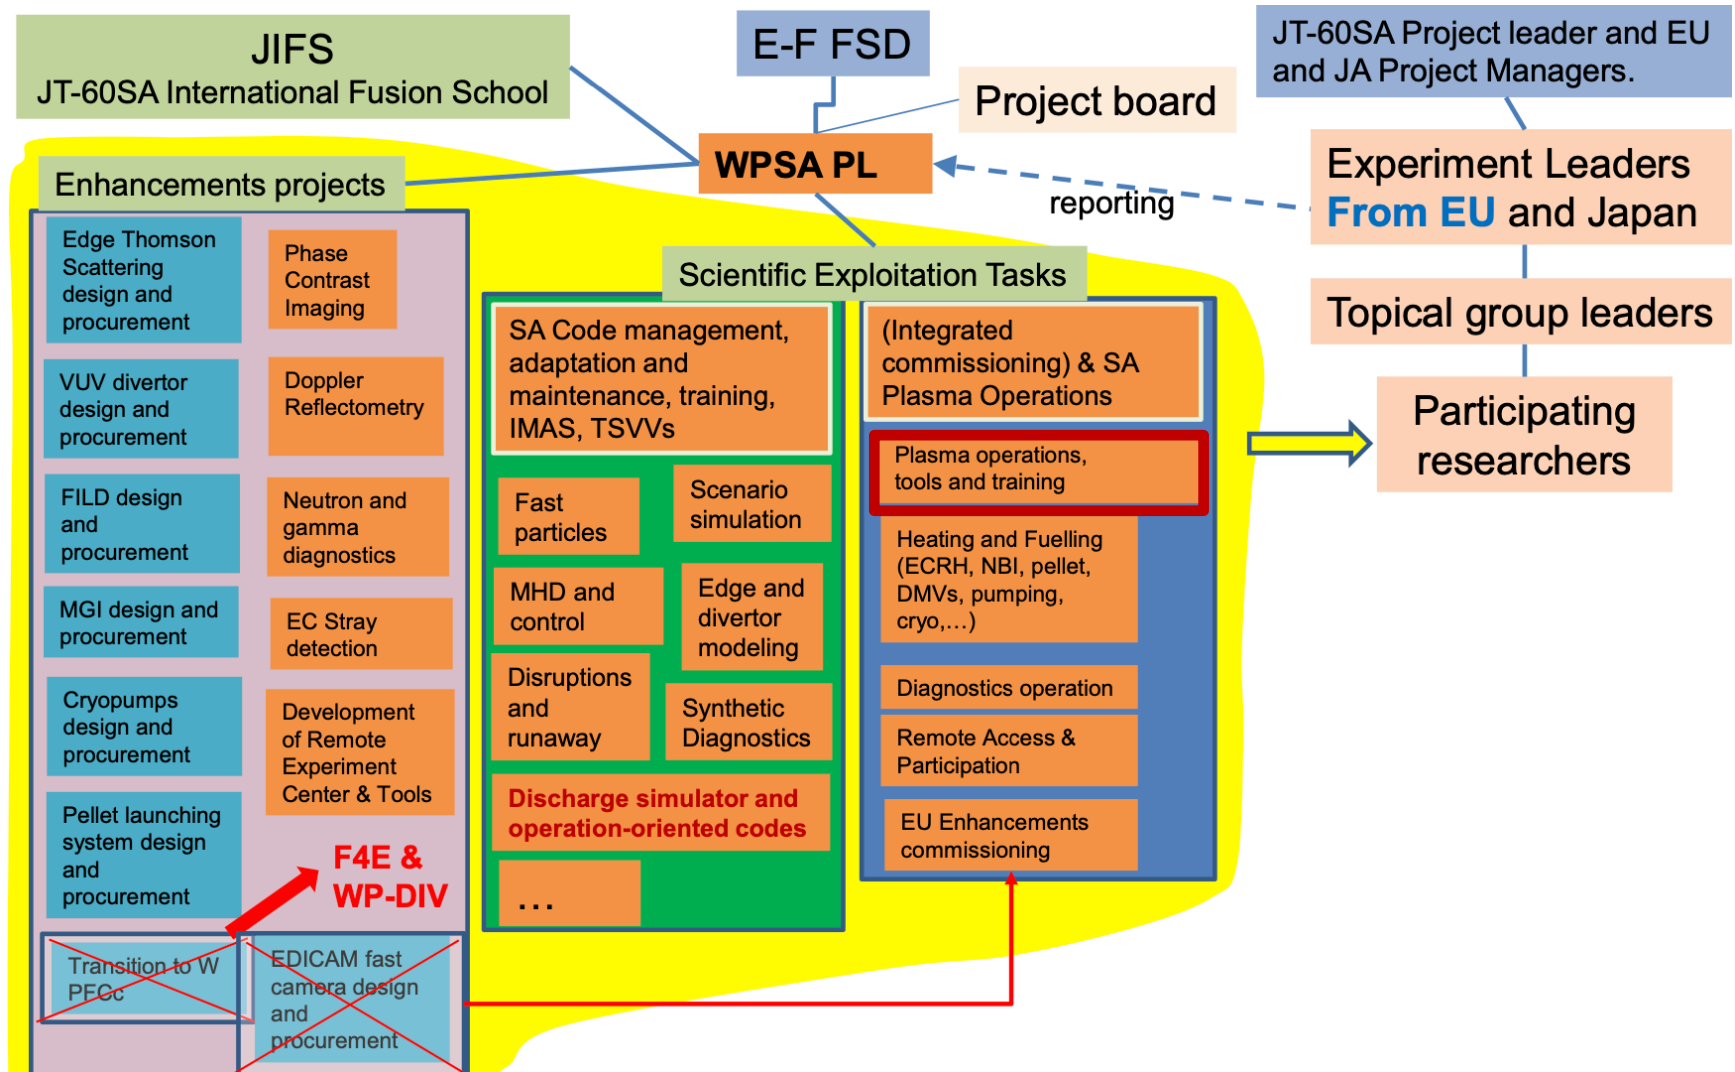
JIFS
JT-60SA International Fusion School

E-F FSD

Project board

JT-60SA Project leader and EU and JA Project Managers.

WPSA PL

reporting

Experiment Leaders From EU and Japan

Topical group leaders

Participating researchers

Enhancements projects

Edge Thomson Scattering design and procurement

Phase Contrast Imaging

VUV divertor design and procurement

Doppler Reflectometry

FILD design and procurement

Neutron and gamma diagnostics

MGI design and procurement

EC Stray detection

Cryopumps design and procurement

Development of Remote Experiment Center & Tools

Pellet launching system design and procurement

F4E & WP-DIV

Transition to W PFCs

EDICAM fast camera design and procurement

Scientific Exploitation Tasks

SA Code management, adaptation and maintenance, training, IMAS, TSVVs

Fast particles

Scenario simulation

MHD and control

Edge and divertor modeling

Disruptions and runaway

Synthetic Diagnostics

Discharge simulator and operation-oriented codes

…

(Integrated commissioning) & SA Plasma Operations

Plasma operations, tools and training

Heating and Fuelling (ECRH, NBI, pellet, DMVs, pumping, cryo,…)

Diagnostics operation

Remote Access & Participation

EU Enhancements commissioning